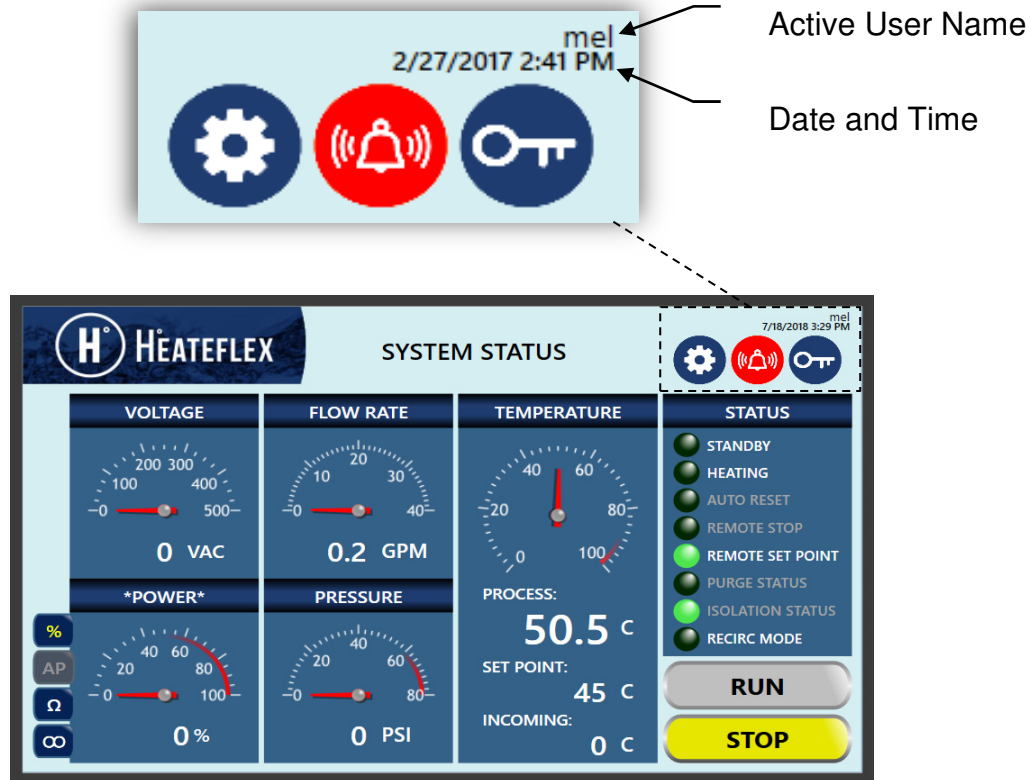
mel
2/27/2017 2:41 PM

Active User Name

Date and Time

H° HEATEFLEX

SYSTEM STATUS

mel
7/18/2018 3:29 PM

VOLTAGE

0 100 200 300 400 500

0 VAC

FLOW RATE

0 10 20 30 40

0.2 GPM

TEMPERATURE

0 20 40 60 80 100

PROCESS:

50.5 C

SET POINT:

45 C

INCOMING:

0 C

STATUS

STANDBY

HEATING

AUTO RESET

REMOTE STOP

REMOTE SET POINT

PURGE STATUS

ISOLATION STATUS

RECIRC MODE

*POWER*

0 20 40 60 80 100

0 %

PRESSURE

0 20 40 60 80

0 PSI

%

AP

Ω

∞

RUN

STOP